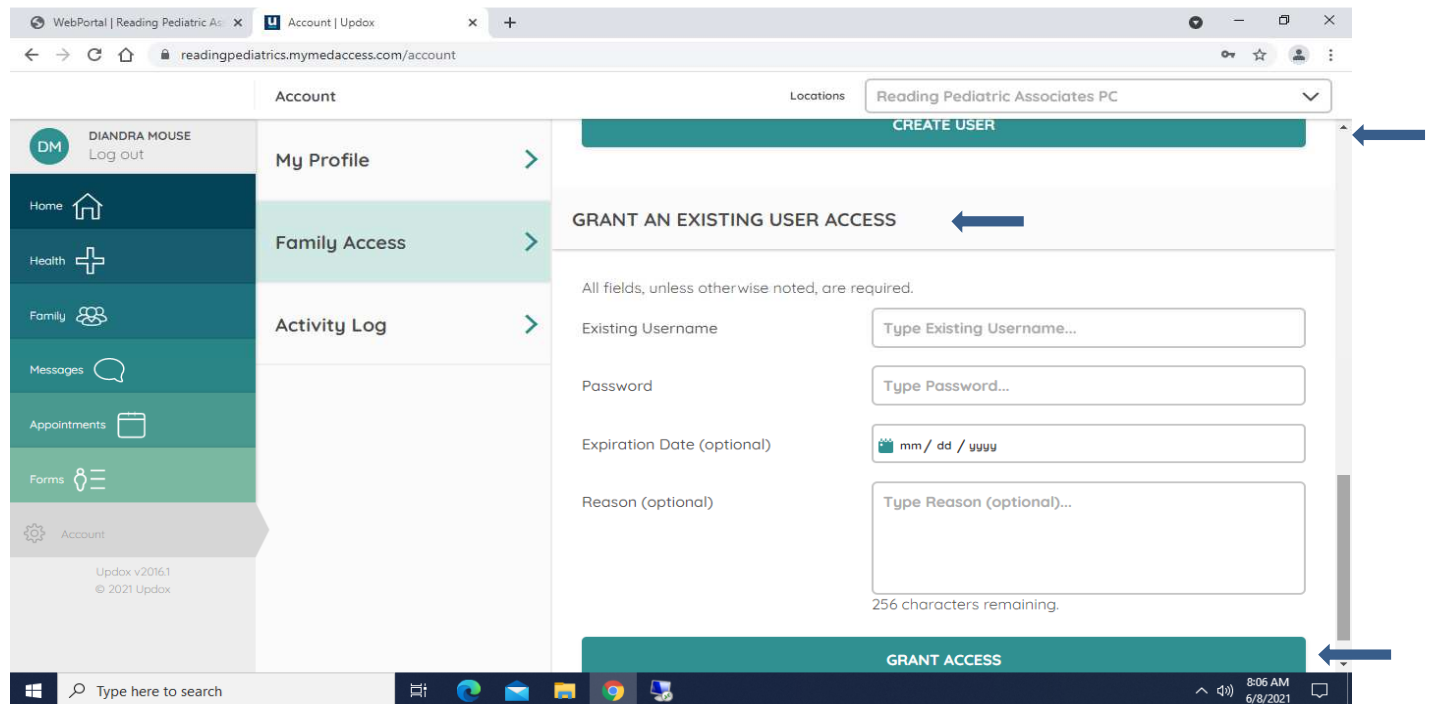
WebPortal | Reading Pediatric As ×
Account | Updox ×
+

readingpediatrics.mymedaccess.com/account

Account

Locations
Reading Pediatric Associates PC

DM
DIANDRA MOUSE
Log out

Home
Health
Family
Messages
Appointments
Forms
Account

Updox v2016.1
© 2021 Updox

My Profile
Family Access
Activity Log

CREATE USER

GRANT AN EXISTING USER ACCESS

All fields, unless otherwise noted, are required.

Existing Username
Type Existing Username...

Password
Type Password...

Expiration Date (optional)
mm / dd / yyyy

Reason (optional)
Type Reason (optional)...

256 characters remaining.

GRANT ACCESS

Type here to search

8:06 AM
6/8/2021